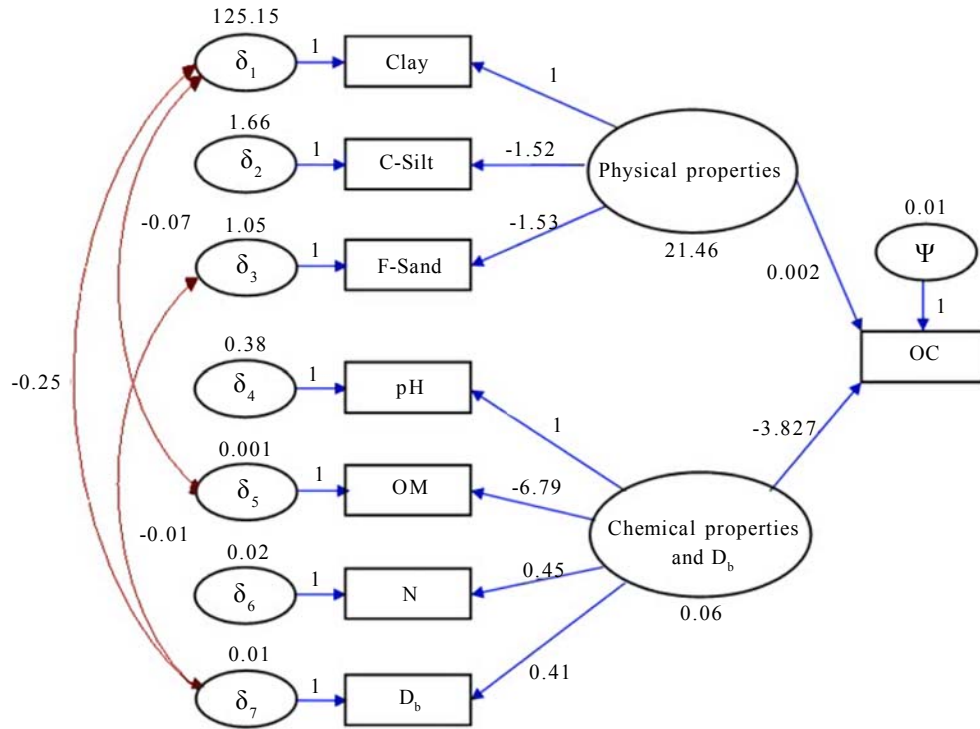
125.15
$\delta_1$
1
Clay
1
1.66
$\delta_2$
1
C-Silt
-1.52
Physical properties
-0.07
1.05
$\delta_3$
1
F-Sand
-1.53
21.46
0.01
$\Psi$
0.002
1
-0.25
0.38
$\delta_4$
1
pH
OC
1
-3.827
0.001
$\delta_5$
1
OM
-6.79
-0.01
Chemical properties and $D_b$
0.02
$\delta_6$
1
N
0.45
0.06
0.01
0.41
$\delta_7$
1
$D_b$